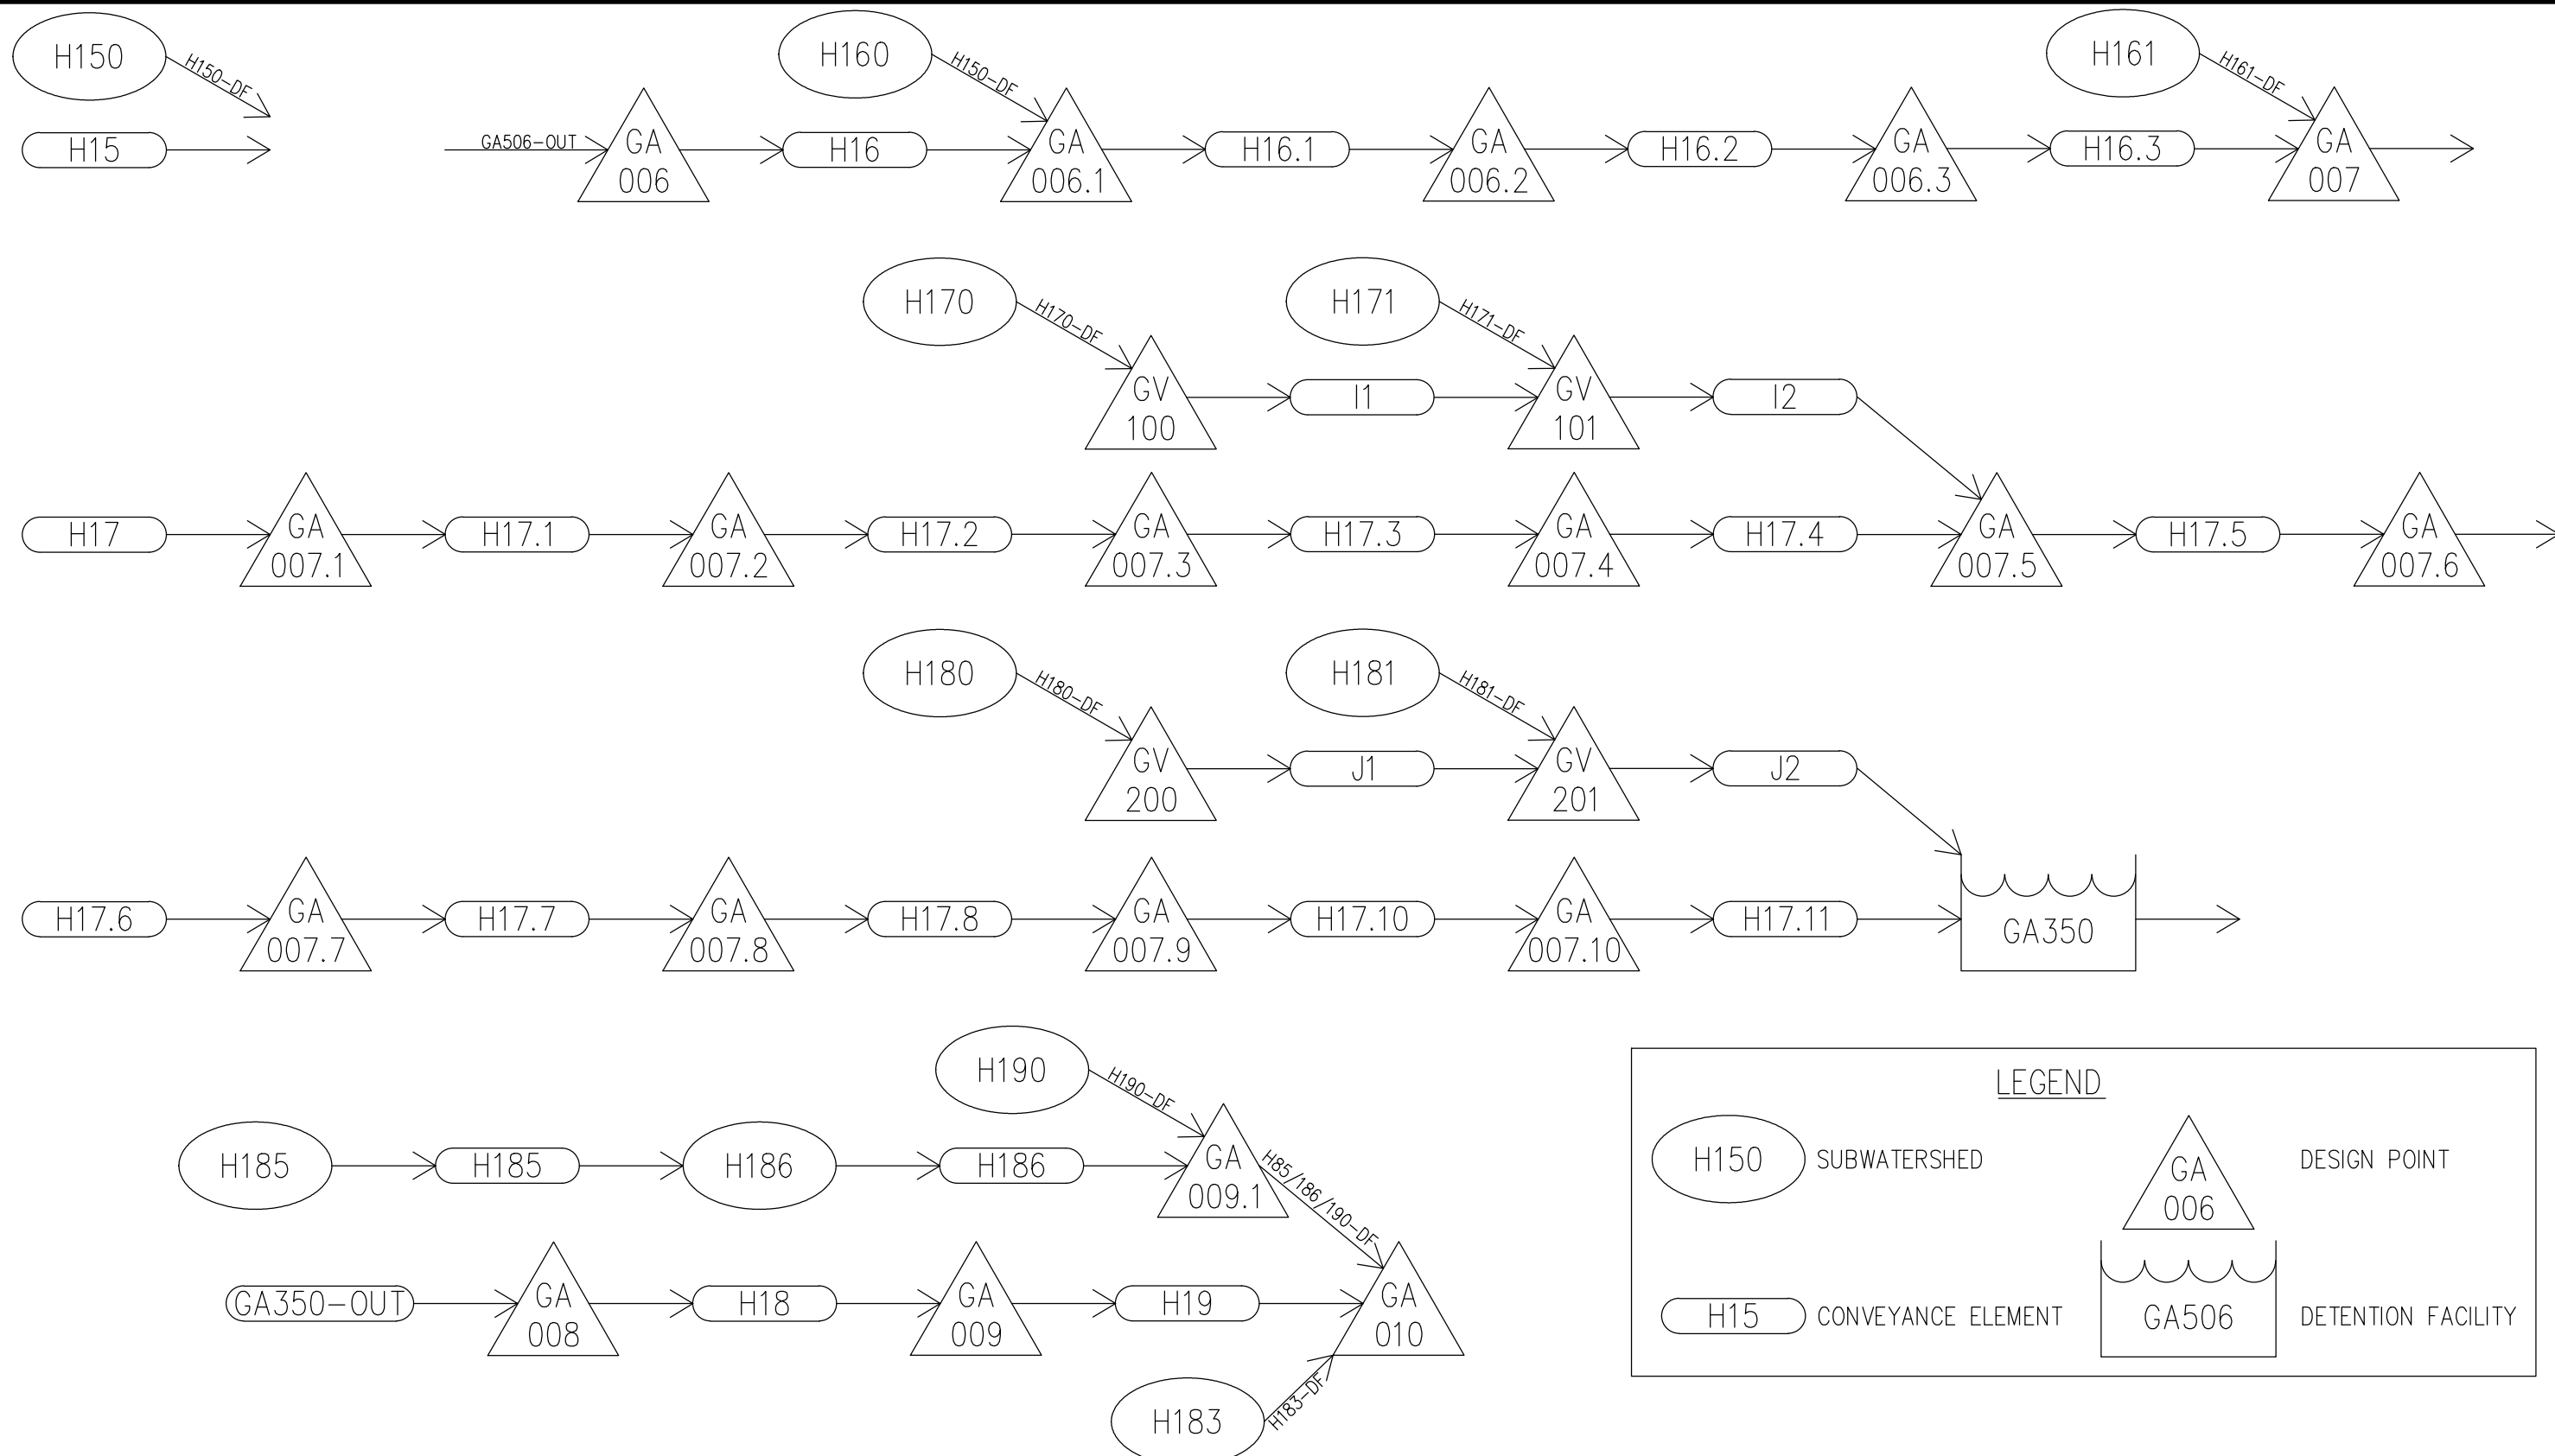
H150
H150-DF
H15
H160
H150-DF
GA506-OUT
GA 006
H16
GA 006.1
H16.1
GA 006.2
H16.2
GA 006.3
H161
H161-DF
H16.3
GA 007

H170
H170-DF
GV 100
I1
H171
H171-DF
GV 101
I2

H17
GA 007.1
H17.1
GA 007.2
H17.2
GA 007.3
H17.3
GA 007.4
H17.4
GA 007.5
H17.5
GA 007.6

H180
H180-DF
GV 200
J1
H181
H181-DF
GV 201
J2

H17.6
GA 007.7
H17.7
GA 007.8
H17.8
GA 007.9
H17.10
GA 007.10
H17.11
GA350

H190
H190-DF
H185
H185
H186
H186
GA 009.1
H85/186/190-DF
GA350-OUT
GA 008
H18
GA 009
H19
GA 010
H183
H183-DF

LEGEND
H150 SUBWATERSHED
GA 006 DESIGN POINT
H15 CONVEYANCE ELEMENT
GA506 DETENTION FACILITY